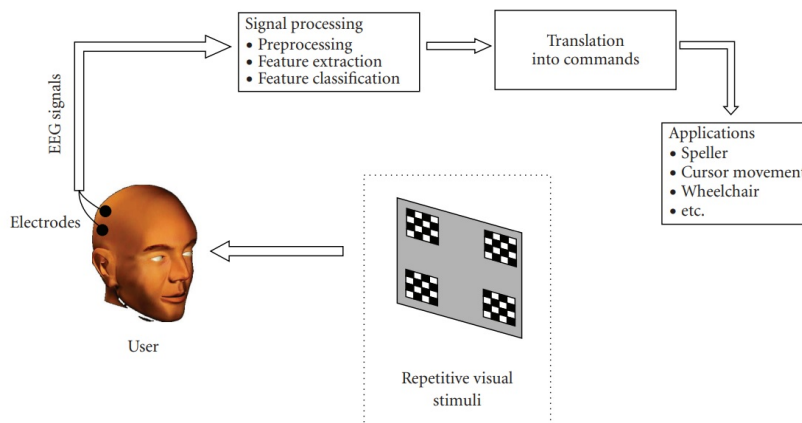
Signal processing
• Preprocessing
• Feature extraction
• Feature classification

Translation into commands

Applications
• Speller
• Cursor movement
• Wheelchair
• etc.

EEG signals

Electrodes

User

Repetitive visual stimuli